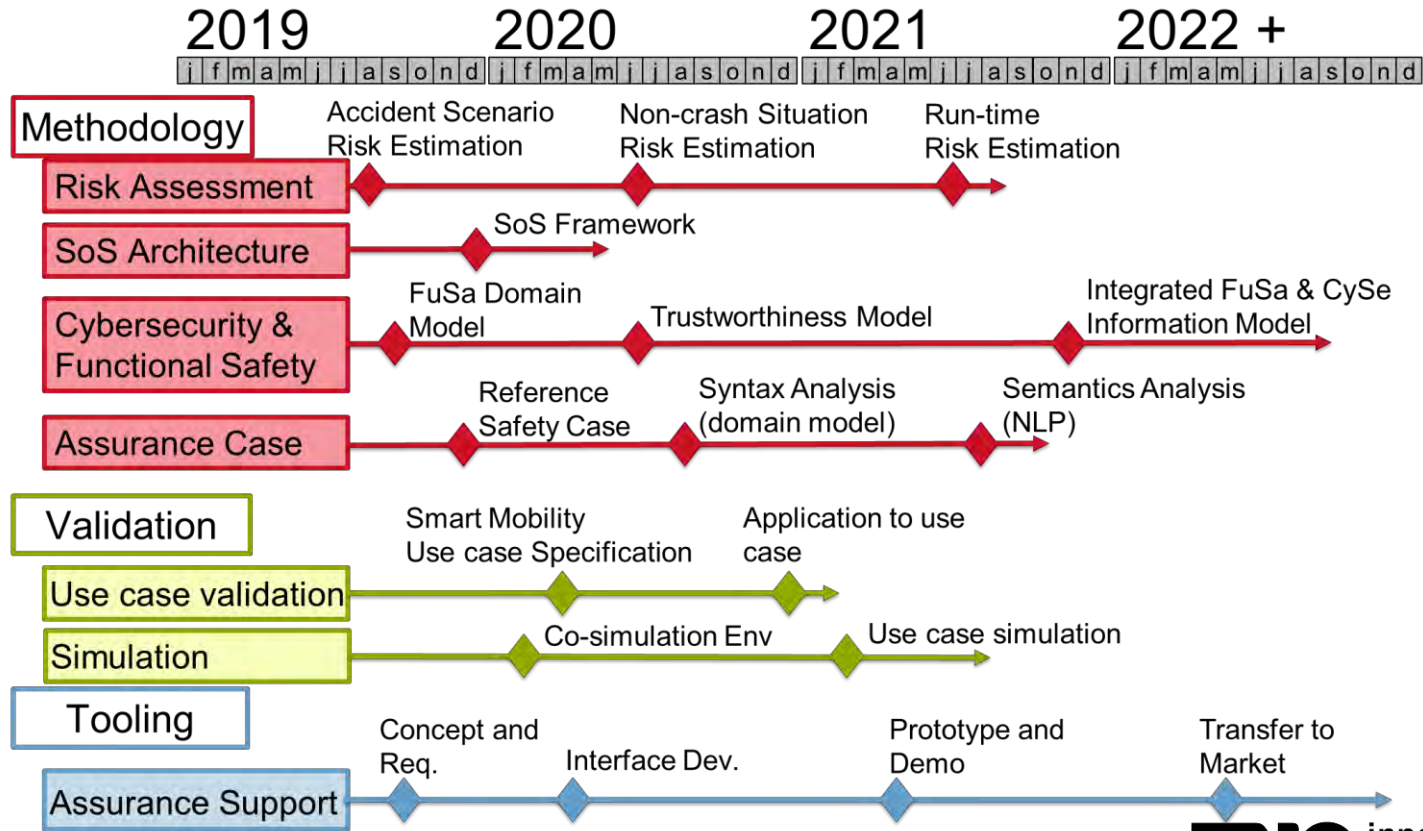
2019 2020 2021 2022 +

j f m a m j j a s o n d j f m a m j j a s o n d j f m a m j j a s o n d j f m a m j j a s o n d

Methodology

Risk Assessment

Accident Scenario Risk Estimation

Non-crash Situation Risk Estimation

Run-time Risk Estimation

SoS Architecture

SoS Framework

Cybersecurity & Functional Safety

FuSa Domain Model

Trustworthiness Model

Integrated FuSa & CySe Information Model

Assurance Case

Reference Safety Case

Syntax Analysis (domain model)

Semantics Analysis (NLP)

Validation

Use case validation

Smart Mobility Use case Specification

Application to use case

Simulation

Co-simulation Env

Use case simulation

Tooling

Assurance Support

Concept and Req.

Interface Dev.

Prototype and Demo

Transfer to Market

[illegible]